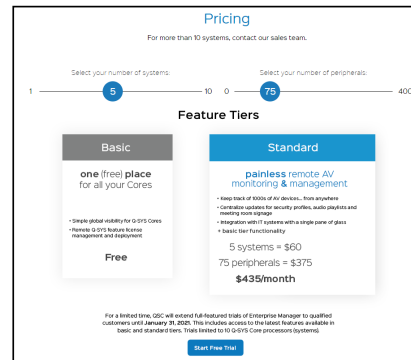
Pricing

For more than 10 systems, contact our sales team.

Select your number of systems:

1 5 10

Select your number of peripherals:

0 75 400

Feature Tiers

Basic

one (free) place for all your Cores

• Simple global visibility for Q-SYS Cores
• Remote Q-SYS feature license management and deployment

Free

Standard

painless remote AV monitoring & management

• Keep track of 1000s of AV devices... from anywhere
• Centralize updates for security profiles, audio playlists and meeting room signage
• Integration with IT systems with a single pane of glass
+ basic tier functionality

5 systems = $60

75 peripherals = $375

$435/month

For a limited time, QSC will extend full-featured trials of Enterprise Manager to qualified customers until January 31, 2021. This includes access to the latest features available in basic and standard tiers. Trials limited to 10 Q-SYS Core processors (systems).

Start Free Trial